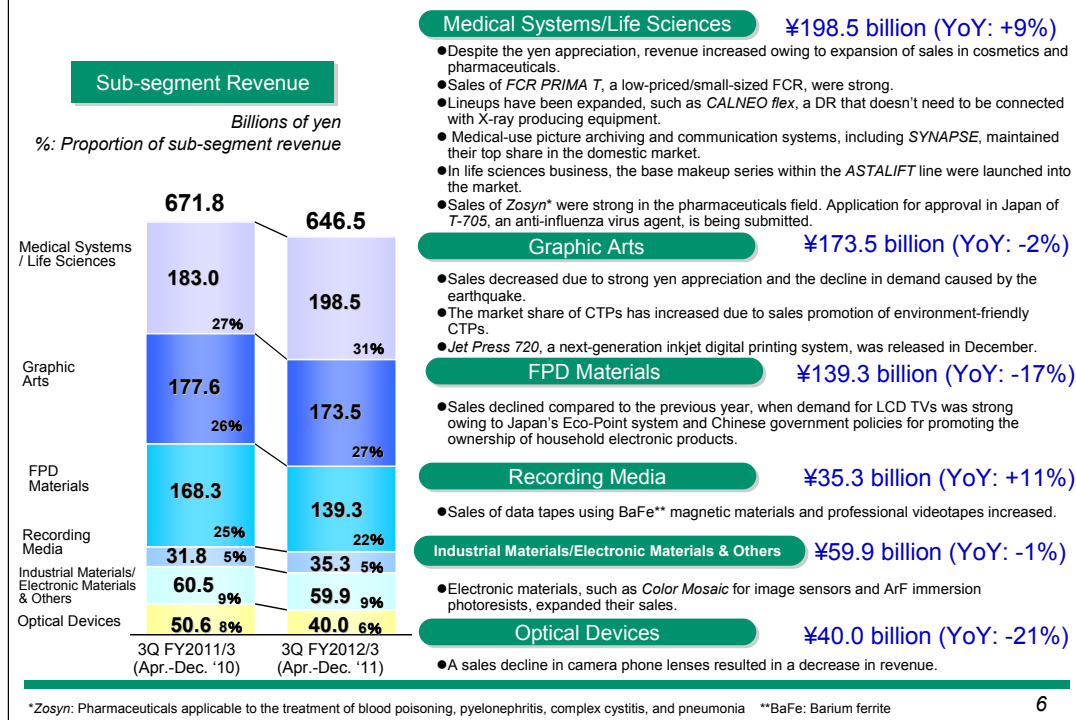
Sub-segment Revenue

Billions of yen
%: Proportion of sub-segment revenue

671.8

646.5

Medical Systems / Life Sciences

183.0
27%

198.5
31%

Graphic Arts

177.6
26%

173.5
27%

FPD Materials

168.3
25%

139.3
22%

Recording Media

31.8 5%

35.3 5%

Industrial Materials/ Electronic Materials & Others

60.5 9%

59.9 9%

Optical Devices

50.6 8%

40.0 6%

3Q FY2011/3 (Apr.-Dec. '10)

3Q FY2012/3 (Apr.-Dec. '11)

Medical Systems/Life Sciences ¥198.5 billion (YoY: +9%)

●Despite the yen appreciation, revenue increased owing to expansion of sales in cosmetics and pharmaceuticals.
●Sales of *FCR PRIMA T*, a low-priced/small-sized FCR, were strong.
●Lineups have been expanded, such as *CALNEO flex*, a DR that doesn't need to be connected with X-ray producing equipment.
● Medical-use picture archiving and communication systems, including *SYNAPSE*, maintained their top share in the domestic market.
●In life sciences business, the base makeup series within the *ASTALIFT* line were launched into the market.
●Sales of *Zosyn** were strong in the pharmaceuticals field. Application for approval in Japan of *T-705*, an anti-influenza virus agent, is being submitted.

Graphic Arts ¥173.5 billion (YoY: -2%)

●Sales decreased due to strong yen appreciation and the decline in demand caused by the earthquake.
●The market share of CTPs has increased due to sales promotion of environment-friendly CTPs.
●*Jet Press 720*, a next-generation inkjet digital printing system, was released in December.

FPD Materials ¥139.3 billion (YoY: -17%)

●Sales declined compared to the previous year, when demand for LCD TVs was strong owing to Japan's Eco-Point system and Chinese government policies for promoting the ownership of household electronic products.

Recording Media ¥35.3 billion (YoY: +11%)

●Sales of data tapes using BaFe** magnetic materials and professional videotapes increased.

Industrial Materials/Electronic Materials & Others ¥59.9 billion (YoY: -1%)

●Electronic materials, such as *Color Mosaic* for image sensors and ArF immersion photoresists, expanded their sales.

Optical Devices ¥40.0 billion (YoY: -21%)

●A sales decline in camera phone lenses resulted in a decrease in revenue.

**Zosyn*: Pharmaceuticals applicable to the treatment of blood poisoning, pyelonephritis, complex cystitis, and pneumonia **BaFe: Barium ferrite

6